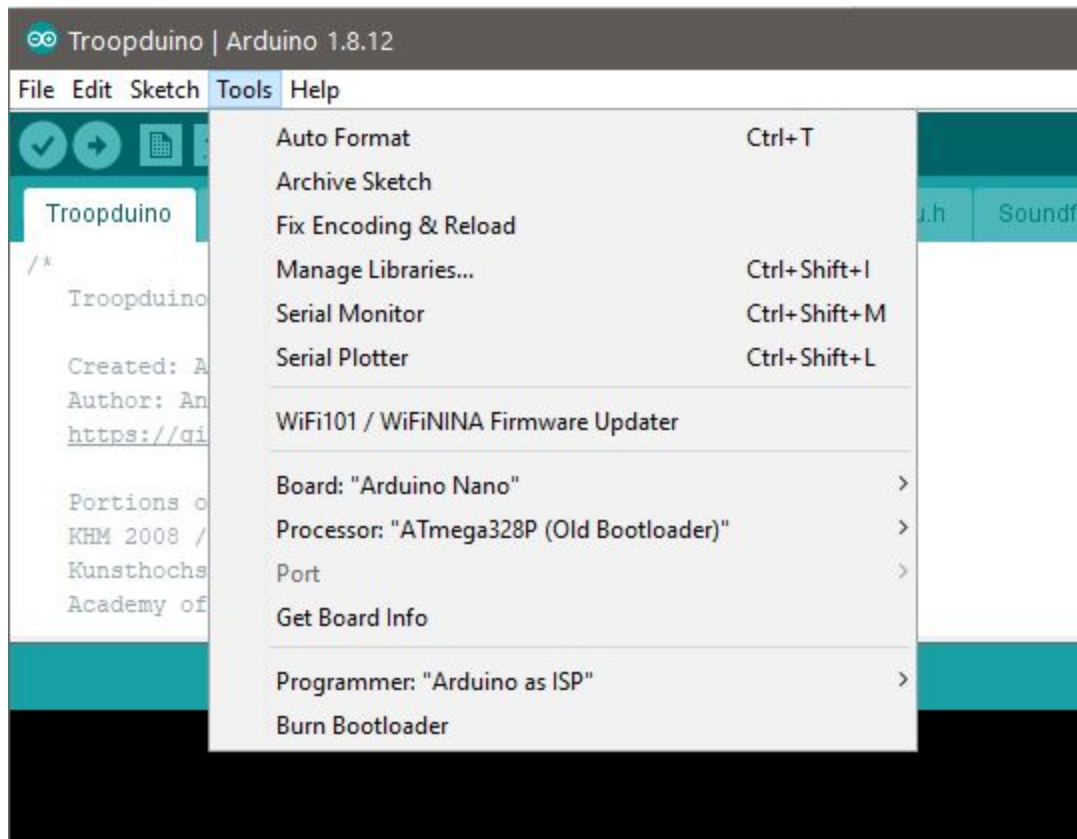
Troopduino | Arduino 1.8.12

File Edit Sketch Tools Help

Troopduino

u.h

Soundf

/*

Troopduino

Created: A

Author: An

https://gi

Portions o

KHM 2008 /

Kunsthochs

Academy of

Auto Format Ctrl+T

Archive Sketch

Fix Encoding & Reload

Manage Libraries... Ctrl+Shift+I

Serial Monitor Ctrl+Shift+M

Serial Plotter Ctrl+Shift+L

WiFi101 / WiFiNINA Firmware Updater

Board: "Arduino Nano"

Processor: "ATmega328P (Old Bootloader)"

Port

Get Board Info

Programmer: "Arduino as ISP"

Burn Bootloader